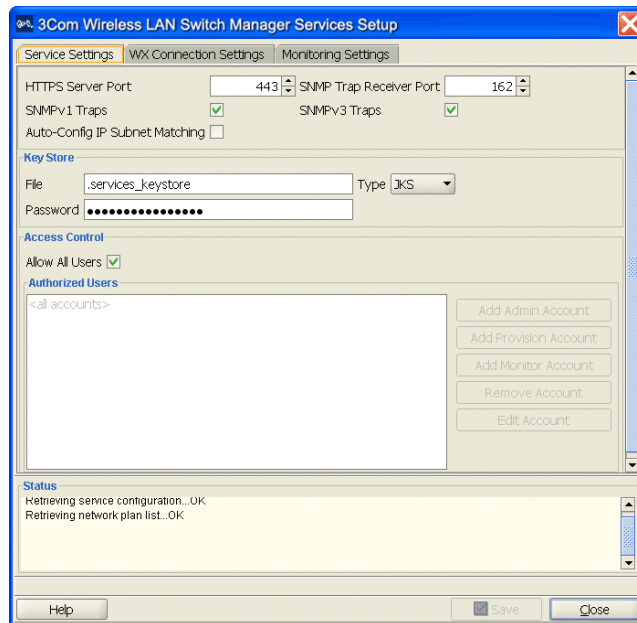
3Com Wireless LAN Switch Manager Services Setup

Service Settings | WX Connection Settings | Monitoring Settings

HTTPS Server Port 443
SNMP Trap Receiver Port 162
SNMPv1 Traps
SNMPv3 Traps
Auto-Config IP Subnet Matching

Key Store
File .services_keystore
Type JKS
Password ●●●●●●●●●●●●●●●●

Access Control
Allow All Users

Authorized Users
<all accounts>

Add Admin Account
Add Provision Account
Add Monitor Account
Remove Account
Edit Account

Status
Retrieving service configuration...OK
Retrieving network plan list...OK

Help
Save
Close